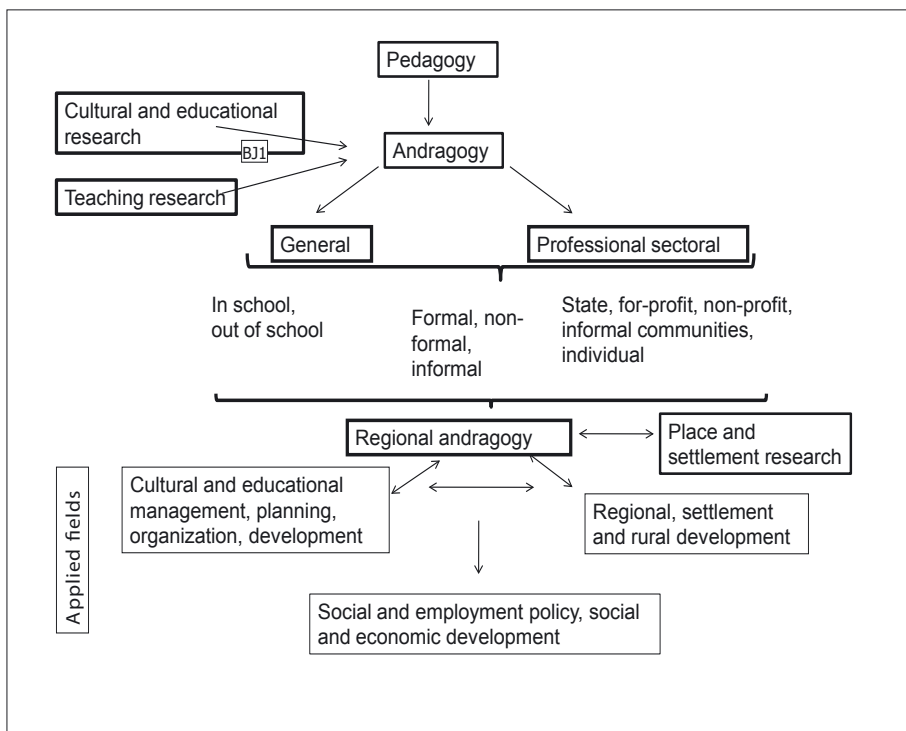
Pedagogy

Cultural and educational research

BJ1

Andragogy

Teaching research

General

Professional sectoral

In school, out of school

Formal, non-formal, informal

State, for-profit, non-profit, informal communities, individual

Regional andragogy

Place and settlement research

Applied fields

Cultural and educational management, planning, organization, development

Regional, settlement and rural development

Social and employment policy, social and economic development